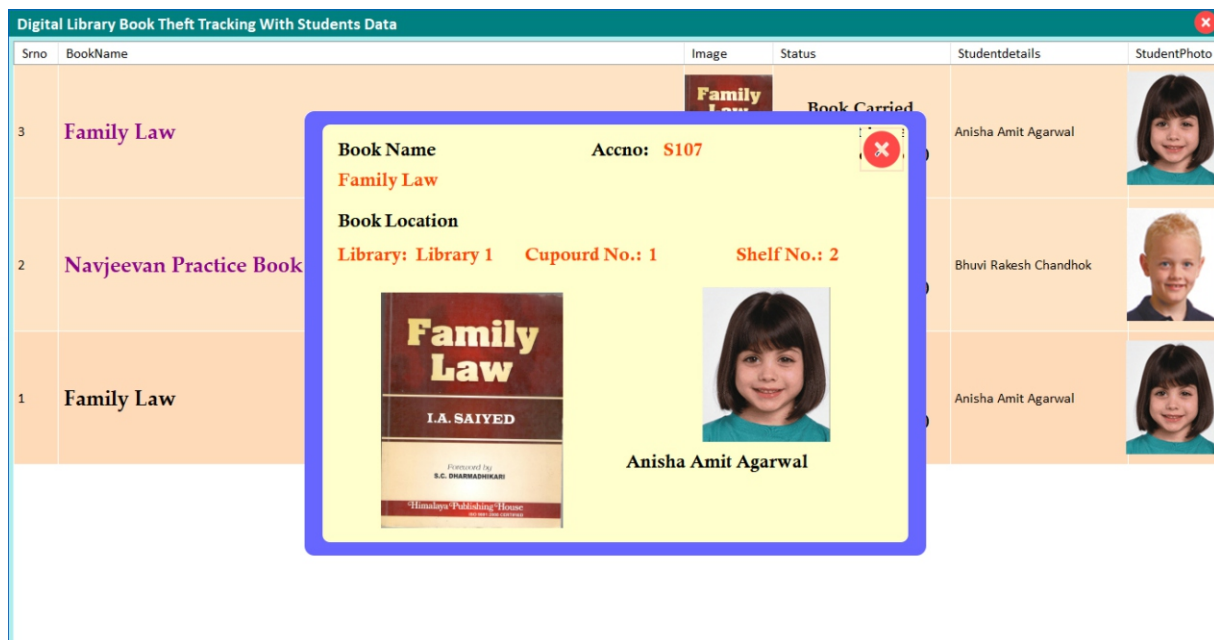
Digital Library Book Theft Tracking With Students Data

| Srno | BookName | Image | Status | Studentdetails | StudentPhoto |
|---|---|---|---|---|---|
| 3 | Family Law | Family Law | Book Carried | Anisha Amit Agarwal | |
| 2 | Navjeevan Practice Book | | | Bhuvi Rakesh Chandhok | |
| 1 | Family Law | | | Anisha Amit Agarwal | |

Book Name Accno: S107

Family Law

Book Location

Library: Library 1 Cupourd No.: 1 Shelf No.: 2

Family Law

I.A. SAIYED

Foreword by S.C. DHARMADHIKARI

Himalaya Publishing House

Anisha Amit Agarwal